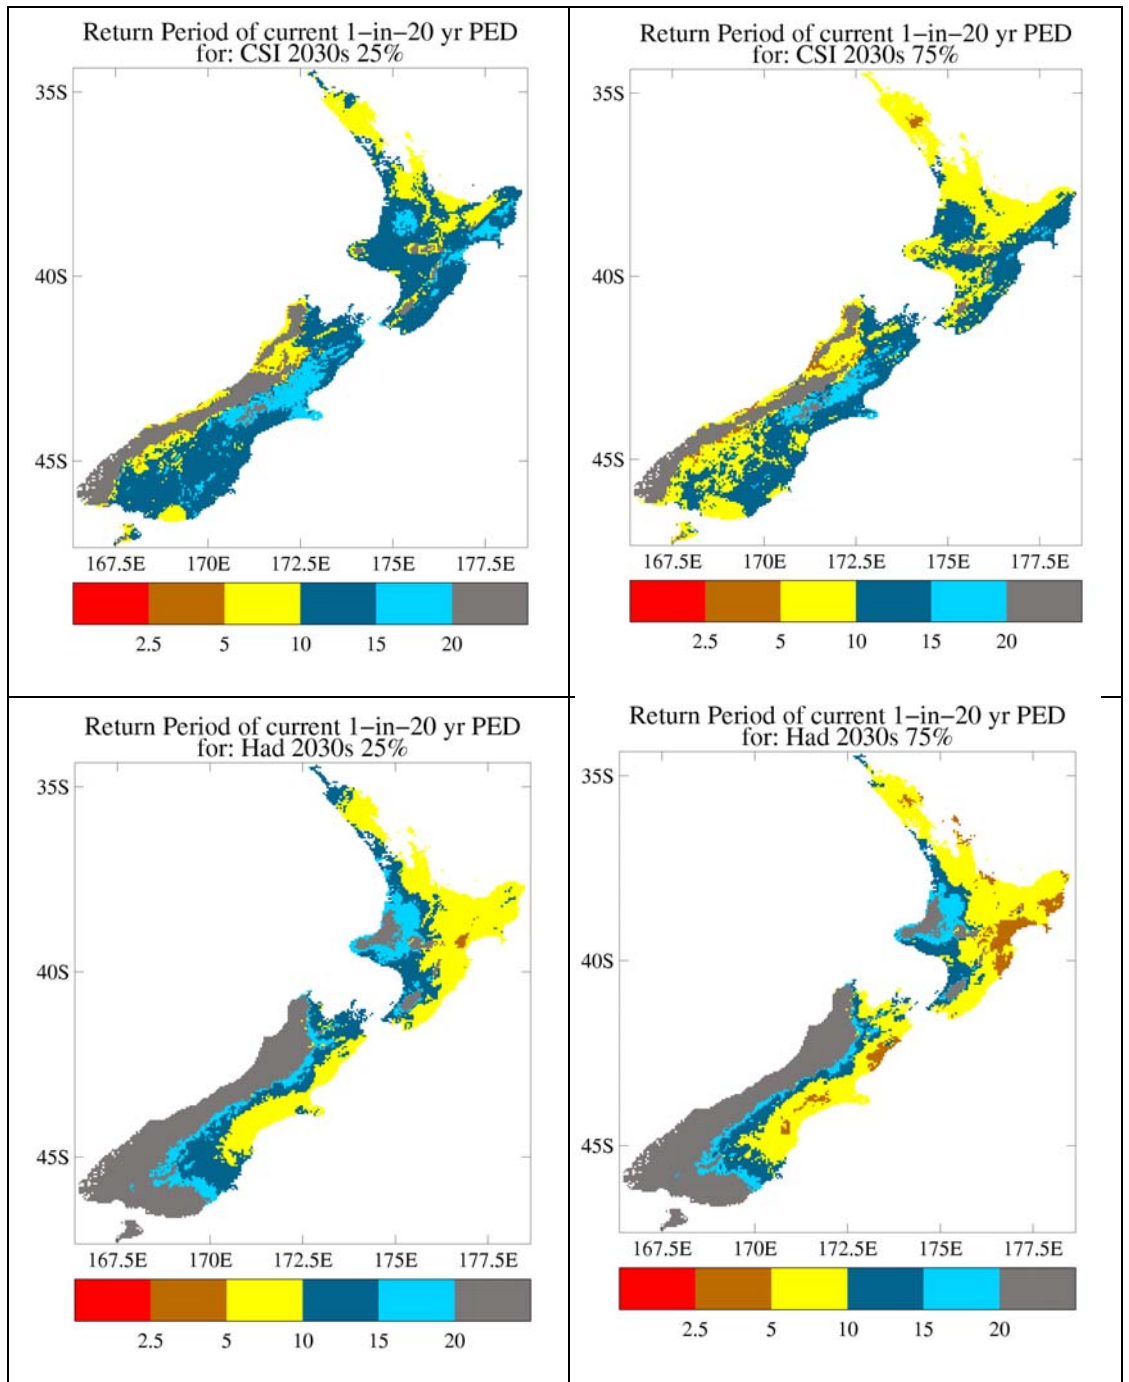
Return Period of current 1–in–20 yr PED
for: CSI 2030s 25%

35S
40S
45S
167.5E 170E 172.5E 175E 177.5E
2.5 5 10 15 20

Return Period of current 1–in–20 yr PED
for: CSI 2030s 75%

35S
40S
45S
167.5E 170E 172.5E 175E 177.5E
2.5 5 10 15 20

Return Period of current 1–in–20 yr PED
for: Had 2030s 25%

35S
40S
45S
167.5E 170E 172.5E 175E 177.5E
2.5 5 10 15 20

Return Period of current 1–in–20 yr PED
for: Had 2030s 75%

35S
40S
45S
167.5E 170E 172.5E 175E 177.5E
2.5 5 10 15 20